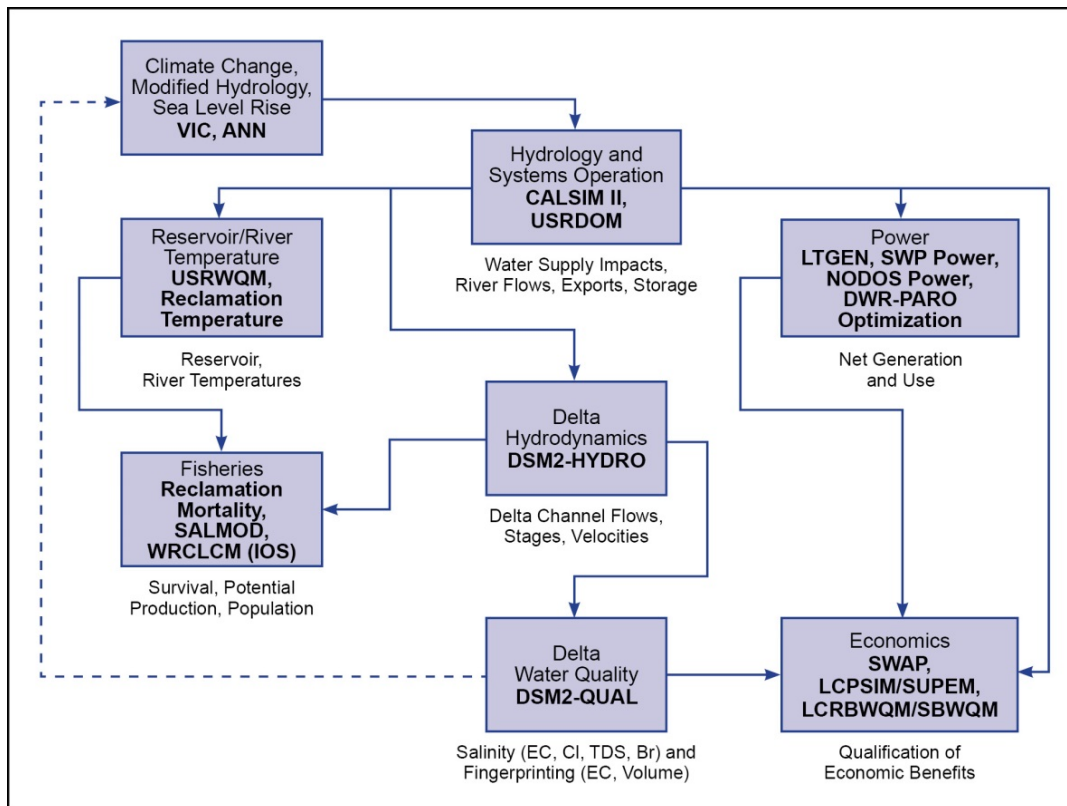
Climate Change, Modified Hydrology, Sea Level Rise
**VIC, ANN**

Hydrology and Systems Operation
**CALSIM II, USRDOM**

Water Supply Impacts, River Flows, Exports, Storage

Reservoir/River Temperature
**USRWQM, Reclamation Temperature**

Reservoir, River Temperatures

Power
**LTGEN, SWP Power, NODOS Power, DWR-PARO Optimization**

Net Generation and Use

Delta Hydrodynamics
**DSM2-HYDRO**

Delta Channel Flows, Stages, Velocities

Fisheries
**Reclamation Mortality, SALMOD, WRCLCM (IOS)**

Survival, Potential Production, Population

Delta Water Quality
**DSM2-QUAL**

Salinity (EC, Cl, TDS, Br) and Fingerprinting (EC, Volume)

Economics
**SWAP, LCPSIM/SUPEM, LCRBWQM/SBWQM**

Qualification of Economic Benefits